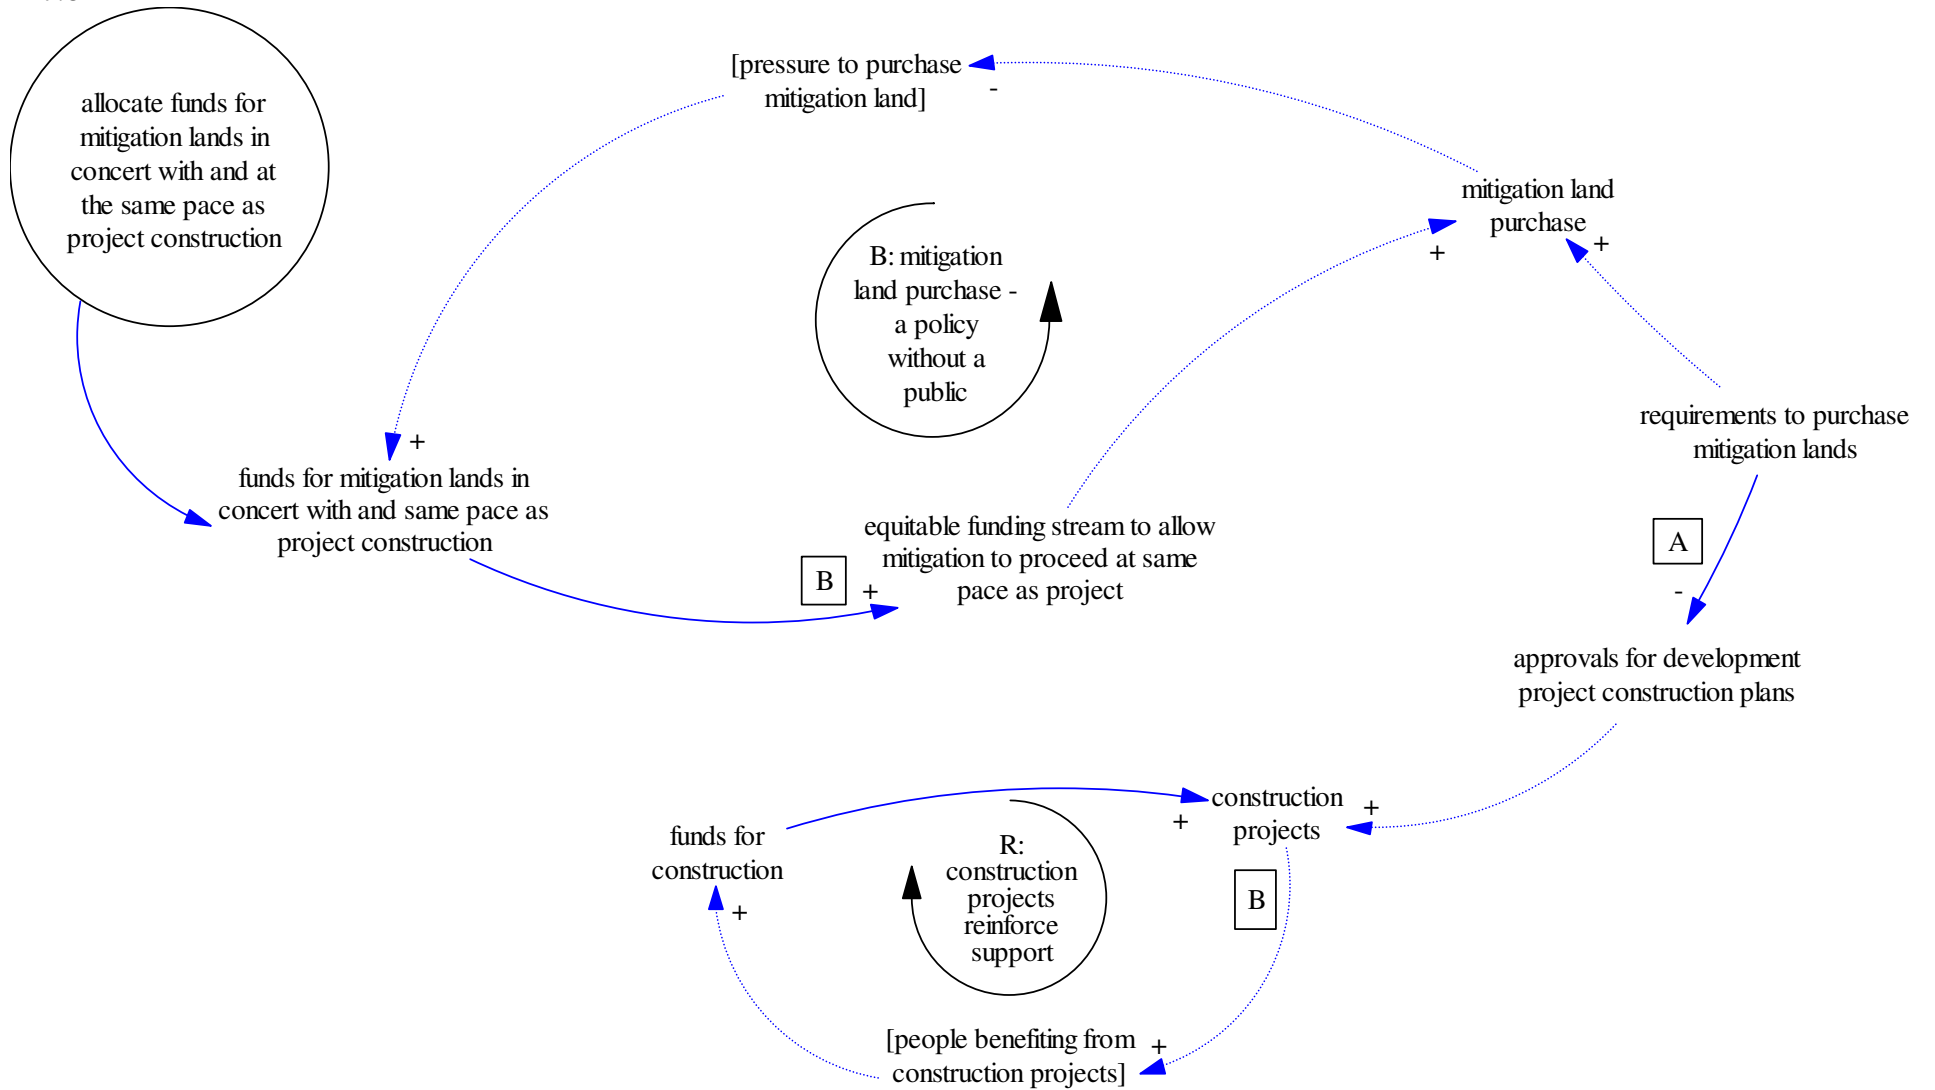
allocate funds for mitigation lands in concert with and at the same pace as project construction

[pressure to purchase mitigation land]

-

mitigation land purchase

+

+

B: mitigation land purchase - a policy without a public

requirements to purchase mitigation lands

+

funds for mitigation lands in concert with and same pace as project construction

equitable funding stream to allow mitigation to proceed at same pace as project

A

B

+

-

approvals for development project construction plans

funds for construction

construction projects

+

+

R: construction projects reinforce support

B

+

[people benefiting from construction projects]

+